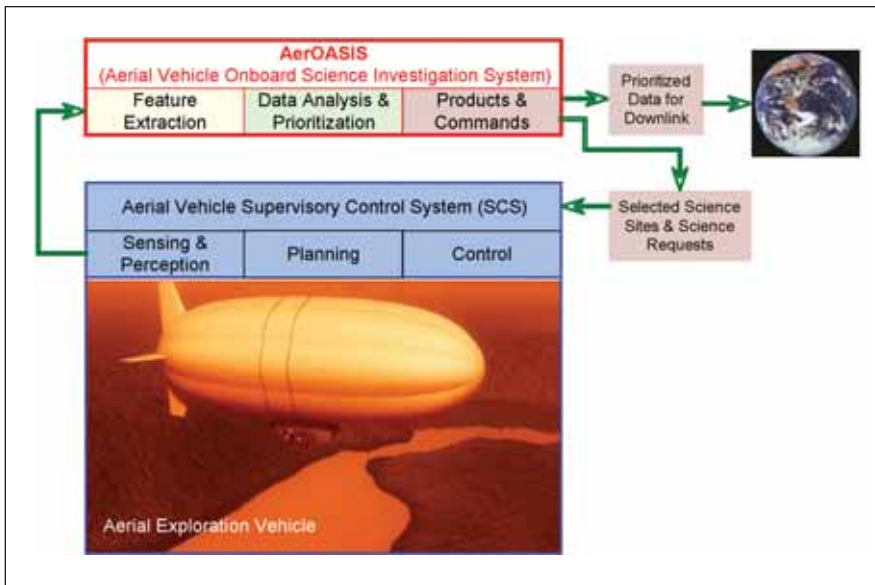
AerOASIS
(Aerial Vehicle Onboard Science Investigation System)

| Feature Extraction | Data Analysis & Prioritization | Products & Commands |
|---|---|---|

Prioritized Data for Downlink

Selected Science Sites & Science Requests

Aerial Vehicle Supervisory Control System (SCS)

| Sensing & Perception | Planning | Control |
|---|---|---|

Aerial Exploration Vehicle